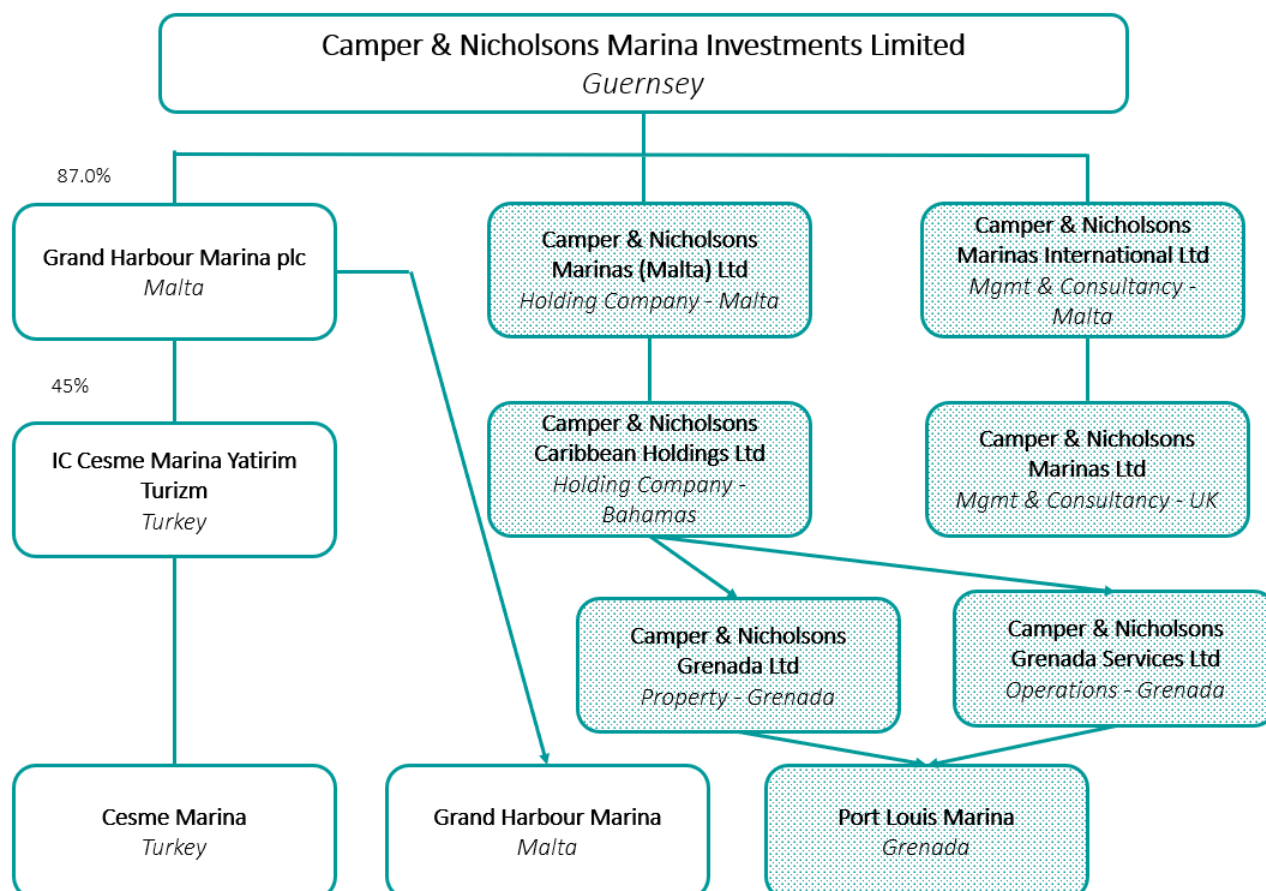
Camper & Nicholsons Marina Investments Limited
Guernsey

87.0%

Grand Harbour Marina plc
Malta

Camper & Nicholsons Marinas (Malta) Ltd
Holding Company - Malta

Camper & Nicholsons Marinas International Ltd
Mgmt & Consultancy - Malta

45%

IC Cesme Marina Yatirim Turizm
Turkey

Camper & Nicholsons Caribbean Holdings Ltd
Holding Company - Bahamas

Camper & Nicholsons Marinas Ltd
Mgmt & Consultancy - UK

Camper & Nicholsons Grenada Ltd
Property - Grenada

Camper & Nicholsons Grenada Services Ltd
Operations - Grenada

Cesme Marina
Turkey

Grand Harbour Marina
Malta

Port Louis Marina
Grenada